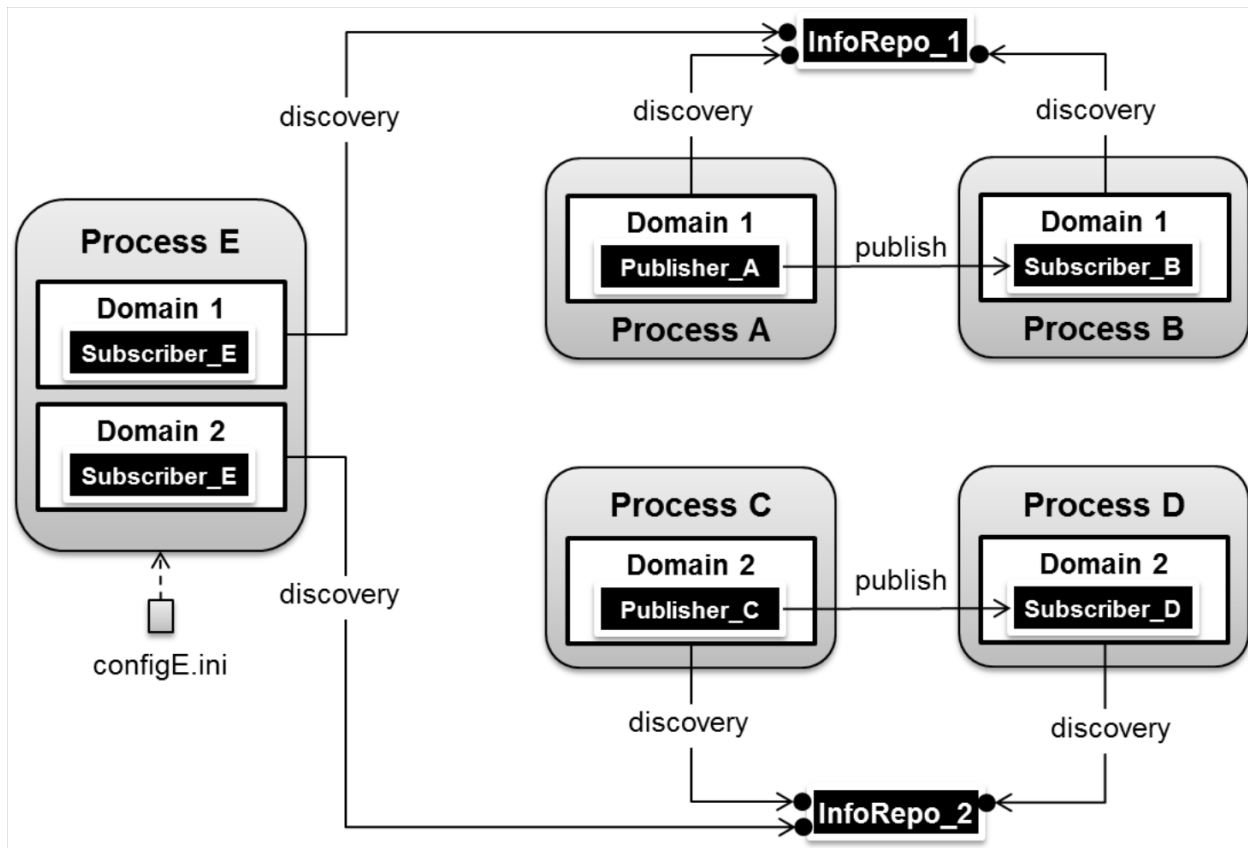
InfoRepo_1

discovery

discovery

discovery

Process E

Domain 1
Subscriber_E

Domain 2
Subscriber_E

configE.ini

Domain 1
Publisher_A
Process A

publish

Domain 1
Subscriber_B
Process B

discovery

Process C
Domain 2
Publisher_C

publish

Process D
Domain 2
Subscriber_D

discovery

discovery

InfoRepo_2